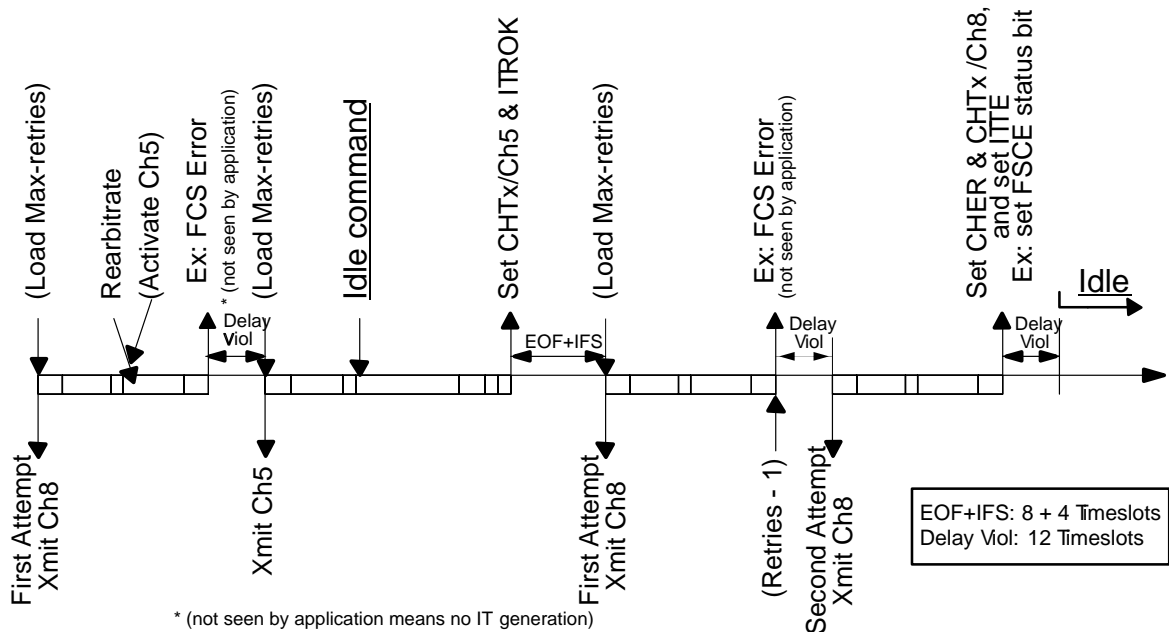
(Load Max-retries)

Rearbitrate

(Activate Ch5)

Ex: FCS Error

* (not seen by application)

(Load Max-retries)

Idle command

Set CHTx/Ch5 & ITROK

(Load Max-retries)

Ex: FCS Error

(not seen by application)

Set CHER & CHTx /Ch8, and set ITTE

Ex: set FSCE status bit

Idle

Delay Viol

EOF+IFS

Delay Viol

Delay Viol

First Attempt Xmit Ch8

Xmit Ch5

First Attempt Xmit Ch8

(Retries - 1)

Second Attempt Xmit Ch8

EOF+IFS: 8 + 4 Timeslots
Delay Viol: 12 Timeslots

* (not seen by application means no IT generation)